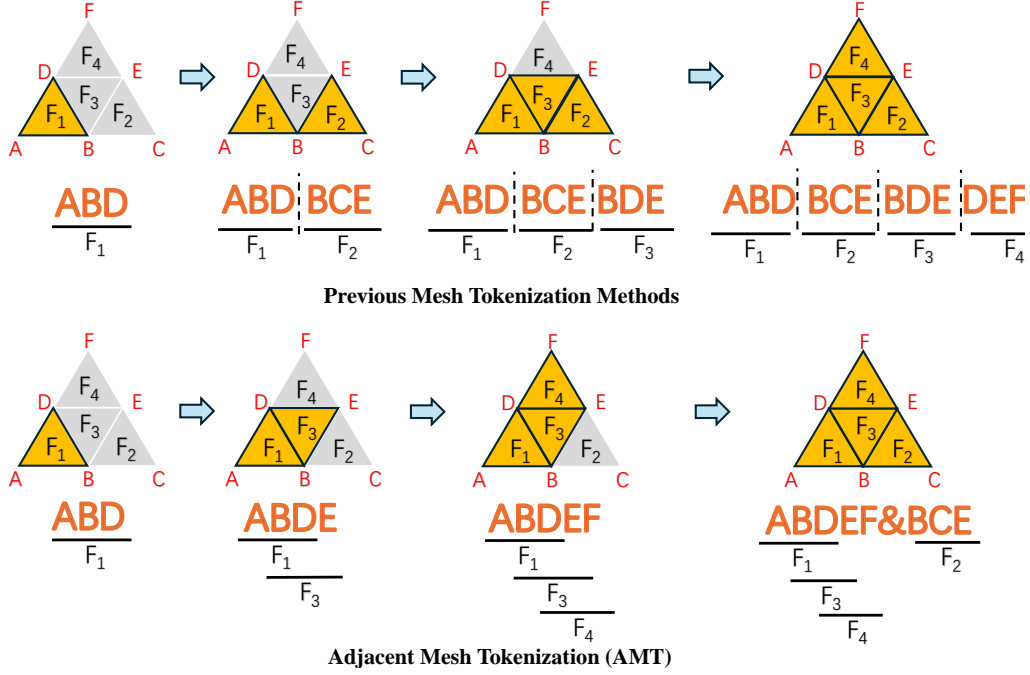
F
D
E
$F_4$
$F_3$
$F_1$
$F_2$
A
B
C

ABD
$F_1$

F
D
E
$F_4$
$F_3$
$F_1$
$F_2$
A
B
C

ABD BCE
$F_1$ $F_2$

F
D
E
$F_4$
$F_3$
$F_1$
$F_2$
A
B
C

ABD BCE BDE
$F_1$ $F_2$ $F_3$

F
D
E
$F_4$
$F_3$
$F_1$
$F_2$
A
B
C

ABD BCE BDE DEF
$F_1$ $F_2$ $F_3$ $F_4$

Previous Mesh Tokenization Methods

F
D
E
$F_4$
$F_3$
$F_1$
$F_2$
A
B
C

ABD
$F_1$

F
D
E
$F_4$
$F_3$
$F_1$
$F_2$
A
B
C

ABDE
$F_1$
$F_3$

F
D
E
$F_4$
$F_3$
$F_1$
$F_2$
A
B
C

ABDEF
$F_1$
$F_3$
$F_4$

F
D
E
$F_4$
$F_3$
$F_1$
$F_2$
A
B
C

ABDEF&BCE
$F_1$
$F_3$
$F_4$
$F_2$

Adjacent Mesh Tokenization (AMT)